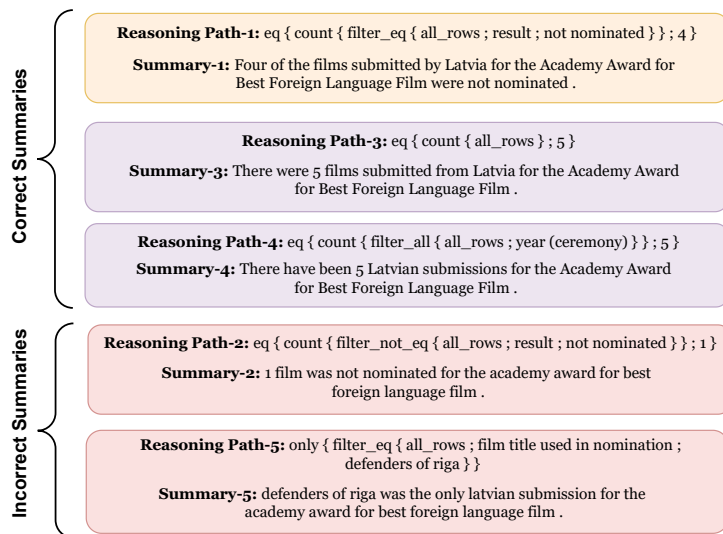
Correct Summaries

**Reasoning Path-1:** eq { count { filter_eq { all_rows ; result ; not nominated } } ; 4 }

**Summary-1:** Four of the films submitted by Latvia for the Academy Award for Best Foreign Language Film were not nominated .

**Reasoning Path-3:** eq { count { all_rows } ; 5 }

**Summary-3:** There were 5 films submitted from Latvia for the Academy Award for Best Foreign Language Film .

**Reasoning Path-4:** eq { count { filter_all { all_rows ; year (ceremony) } } ; 5 }

**Summary-4:** There have been 5 Latvian submissions for the Academy Award for Best Foreign Language Film .

Incorrect Summaries

**Reasoning Path-2:** eq { count { filter_not_eq { all_rows ; result ; not nominated } } ; 1 }

**Summary-2:** 1 film was not nominated for the academy award for best foreign language film .

**Reasoning Path-5:** only { filter_eq { all_rows ; film title used in nomination ; defenders of riga } }

**Summary-5:** defenders of riga was the only latvian submission for the academy award for best foreign language film .